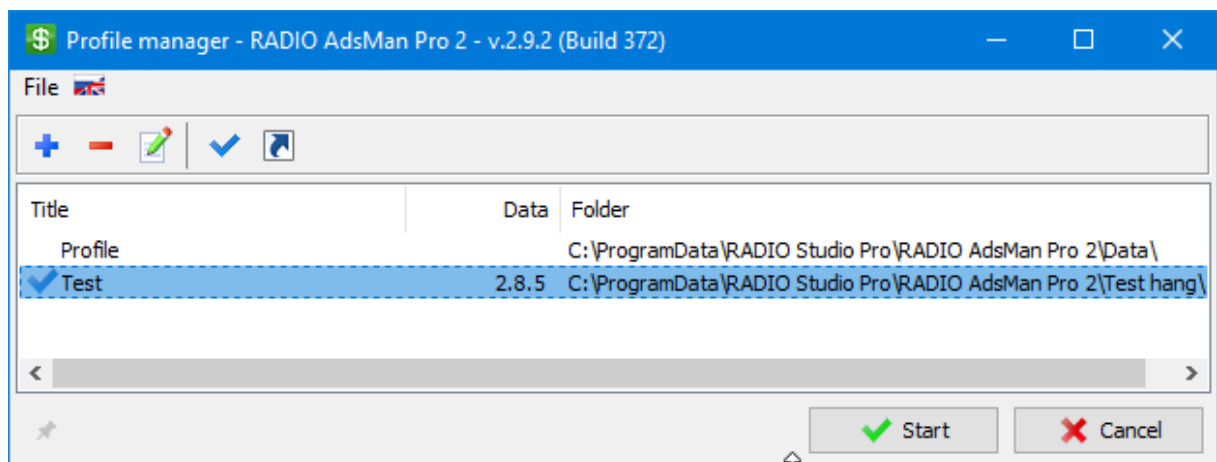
Profile manager - RADIO AdsMan Pro 2 - v.2.9.2 (Build 372)

File

| Title | Data | Folder |
|---|---|---|
| Profile | | C:\ProgramData\RADIO Studio Pro\RADIO AdsMan Pro 2\Data\ |
| Test | 2.8.5 | C:\ProgramData\RADIO Studio Pro\RADIO AdsMan Pro 2\Test hang\ |

Start
Cancel